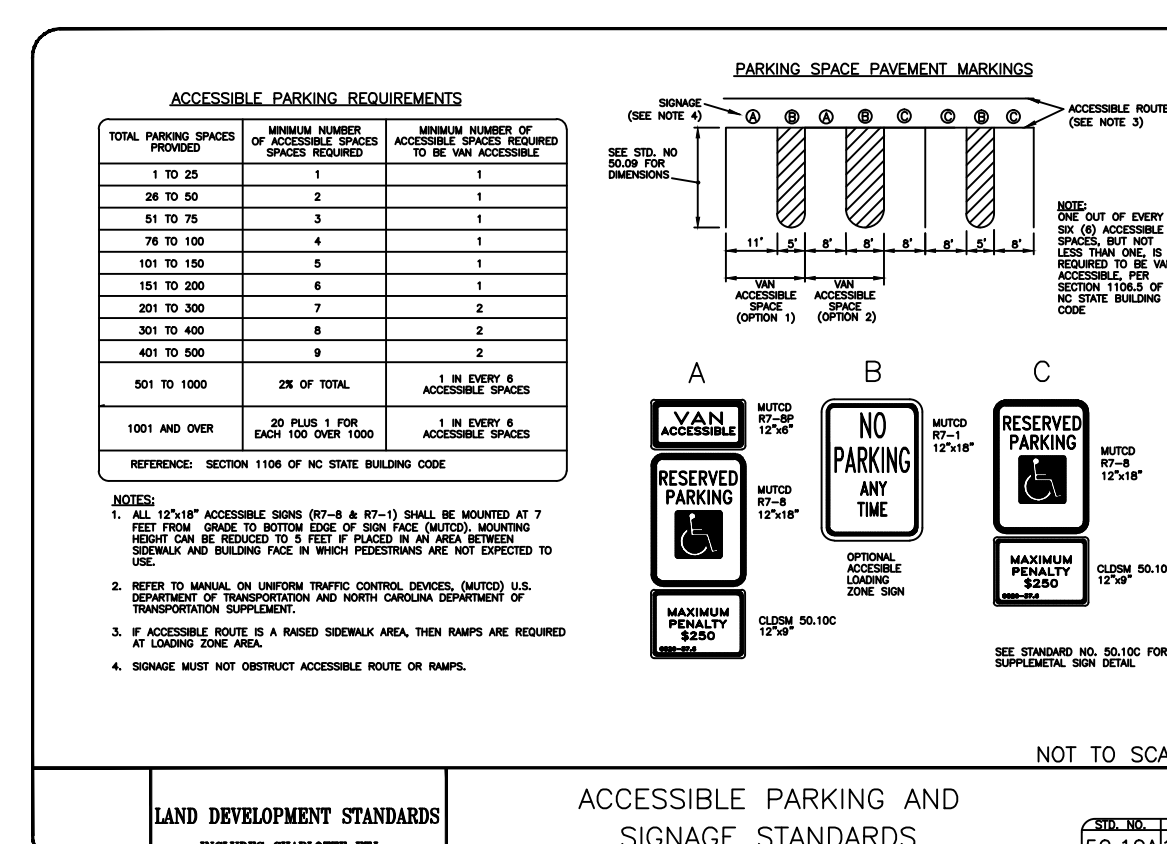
ACCESSIBLE PARKING REQUIREMENTS

| TOTAL PARKING SPACES PROVIDED | MINIMUM NUMBER OF ACCESSIBLE SPACES SPACES REQUIRED | MINIMUM NUMBER OF ACCESSIBLE SPACES REQUIRED TO BE VAN ACCESSIBLE |
|---|---|---|
| 1 TO 25 | 1 | 1 |
| 26 TO 50 | 2 | 1 |
| 51 TO 75 | 3 | 1 |
| 76 TO 100 | 4 | 1 |
| 101 TO 150 | 5 | 1 |
| 151 TO 200 | 6 | 1 |
| 201 TO 300 | 7 | 2 |
| 301 TO 400 | 8 | 2 |
| 401 TO 500 | 9 | 2 |
| 501 TO 1000 | 2% OF TOTAL | 1 IN EVERY 6 ACCESSIBLE SPACES |
| 1001 AND OVER | 20 PLUS 1 FOR EACH 100 OVER 1000 | 1 IN EVERY 6 ACCESSIBLE SPACES |

REFERENCE: SECTION 1106 OF NC STATE BUILDING CODE

NOTES:
1. ALL 12"x18" ACCESSIBLE SIGNS (R7-8 & R7-1) SHALL BE MOUNTED AT 7 FEET FROM GRADE TO BOTTOM EDGE OF SIGN FACE (MUTCD). MOUNTING HEIGHT CAN BE REDUCED TO 5 FEET IF PLACED IN AN AREA BETWEEN SIDEWALK AND BUILDING FACE IN WHICH PEDESTRIANS ARE NOT EXPECTED TO USE.

2. REFER TO MANUAL ON UNIFORM TRAFFIC CONTROL DEVICES, (MUTCD) U.S. DEPARTMENT OF TRANSPORTATION AND NORTH CAROLINA DEPARTMENT OF TRANSPORTATION SUPPLEMENT.

3. IF ACCESSIBLE ROUTE IS A RAISED SIDEWALK AREA, THEN RAMPS ARE REQUIRED AT LOADING ZONE AREA.

4. SIGNAGE MUST NOT OBSTRUCT ACCESSIBLE ROUTE OR RAMPS.

PARKING SPACE PAVEMENT MARKINGS

SIGNAGE (SEE NOTE 4)
A B A B C C B C
ACCESSIBLE ROUTE (SEE NOTE 3)
SEE STD. NO 50.09 FOR DIMENSIONS
11' 5' 8' 8' 8' 8' 5' 8'
VAN ACCESSIBLE SPACE (OPTION 1)
VAN ACCESSIBLE SPACE (OPTION 2)

NOTE: ONE OUT OF EVERY SIX (6) ACCESSIBLE SPACES, BUT NOT LESS THAN ONE, IS REQUIRED TO BE VAN ACCESSIBLE, PER SECTION 1106.5 OF NC STATE BUILDING CODE

A
VAN ACCESSIBLE
MUTCD R7-8P 12"x6"
RESERVED PARKING
MUTCD R7-8 12"x18"
MAXIMUM PENALTY $250
CLDSM 50.10C 12"x9"

B
NO PARKING ANY TIME
MUTCD R7-1 12"x18"
OPTIONAL ACCESIBLE LOADING ZONE SIGN

C
RESERVED PARKING
MUTCD R7-8 12"x18"
MAXIMUM PENALTY $250
CLDSM 50.10 12"x9"

SEE STANDARD NO. 50.10C FOR SUPPLEMETAL SIGN DETAIL

NOT TO SCA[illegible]

LAND DEVELOPMENT STANDARDS
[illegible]

ACCESSIBLE PARKING AND SIGNAGE STANDARDS

STD. NO.
50.10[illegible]